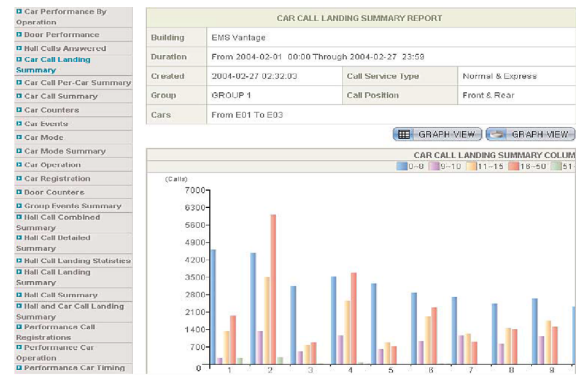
Car Performance By Operation
Door Performance
Hall Calls Answered
Car Call Landing Summary
Car Call Per-Car Summary
Car Call Summary
Car Counters
Car Events
Car Mode
Car Mode Summary
Car Operation
Car Registration
Door Counters
Group Events Summary
Hall Call Combined Summary
Hall Call Detailed Summary
Hall Call Landing Statistics
Hall Call Landing Summary
Hall Call Summary
Hall and Car Call Landing Summary
Performance Call Registrations
Performance Car Operation
Performance Car Timing

CAR CALL LANDING SUMMARY REPORT

| Building | EMS Vantage | | |
|---|---|---|---|
| Duration | From 2004-02-01 00:00 Through 2004-02-27 23:59 | | |
| Created | 2004-02-27 02:32:03 | Call Service Type | Normal & Express |
| Group | GROUP 1 | Call Position | Front & Rear |
| Cars | From E01 To E03 | | |

GRAPH VIEW GRAPH VIEW

CAR CALL LANDING SUMMARY COLUM

0~8 9~10 11~15 16~50 51

(Calls)
7000
6300
5600
4900
4200
3500
2800
2100
1400
700
0
1 2 3 4 5 6 7 8 9